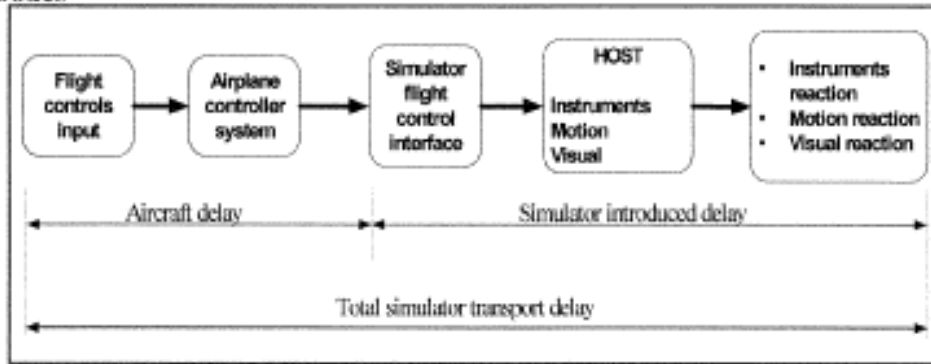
Flight controls input

Airplane controller system

Simulator flight control interface

HOST

Instruments
Motion
Visual

• Instruments reaction
• Motion reaction
• Visual reaction

Aircraft delay

Simulator introduced delay

Total simulator transport delay